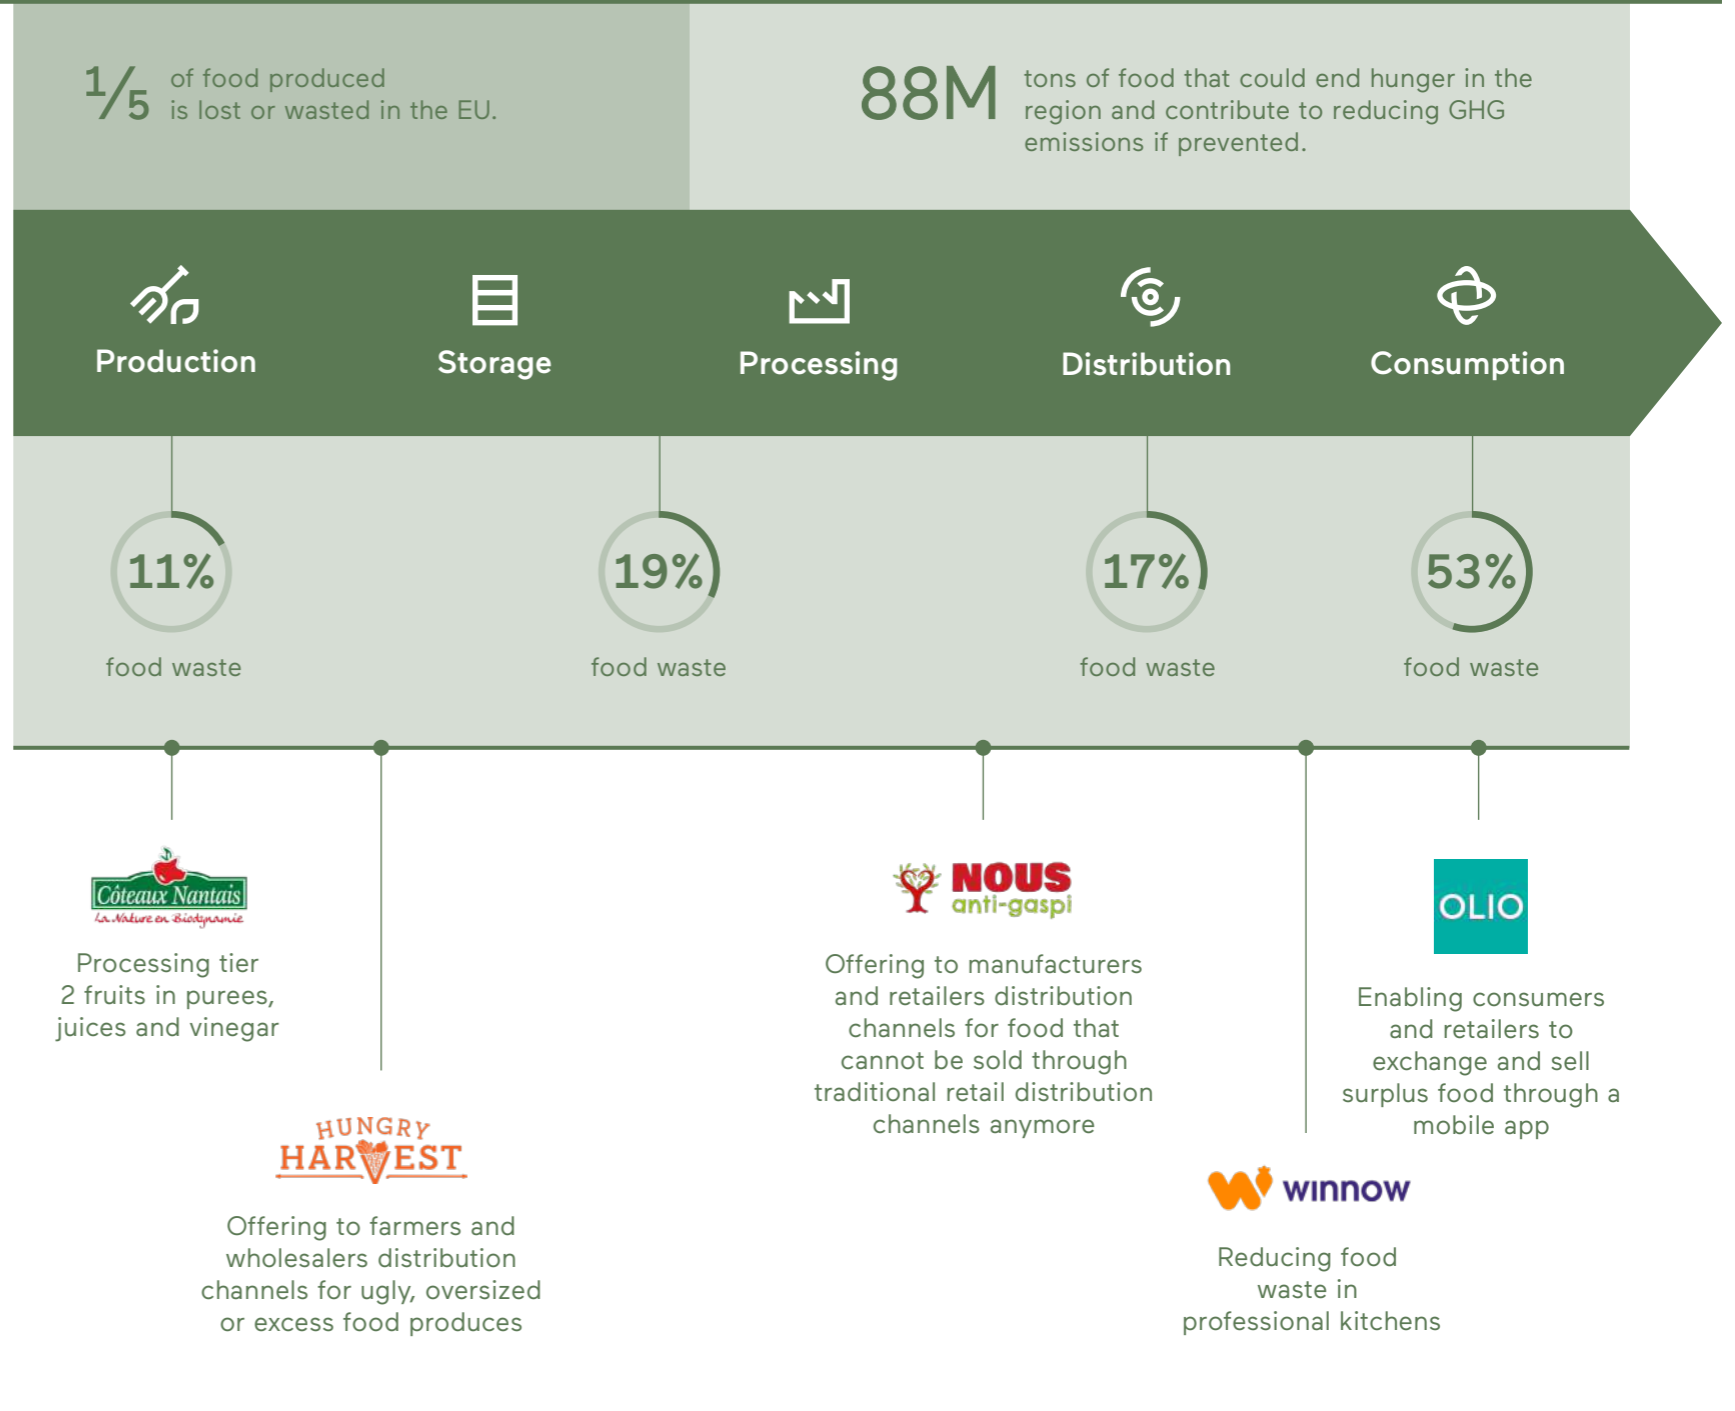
$\frac{1}{5}$ of food produced is lost or wasted in the EU.

88M tons of food that could end hunger in the region and contribute to reducing GHG emissions if prevented.

Production

Storage

Processing

Distribution

Consumption

11%
food waste

19%
food waste

17%
food waste

53%
food waste

Côteaux Nantais
La Nature en Biodynamie

Processing tier 2 fruits in purees, juices and vinegar

HUNGRY HARVEST

Offering to farmers and wholesalers distribution channels for ugly, oversized or excess food produces

NOUS anti-gaspi

Offering to manufacturers and retailers distribution channels for food that cannot be sold through traditional retail distribution channels anymore

winnow

Reducing food waste in professional kitchens

OLIO

Enabling consumers and retailers to exchange and sell surplus food through a mobile app